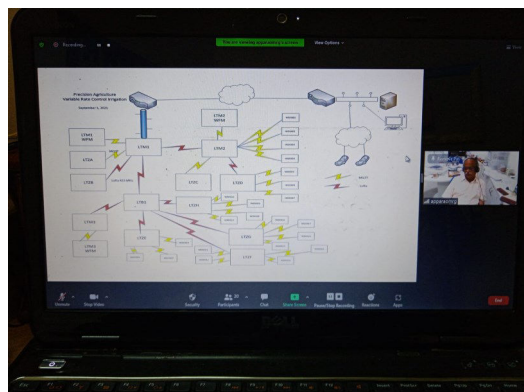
Recording...

You are viewing aspeaner's screen

View Options

Precision Agriculture
Variable Rate Control Irrigation
September 5, 2022

LTAN1
WPM

LTAN1

LTAN2

LTAN3
WPM

LTAN2

LTAN3

LTB1

LTC1

LTD1

LTE1

LTF1

LTG1

LTG2
WPM

Unmute

Stop Video

Security

Participants

Chat

Share Screen

Pause/Stop Recording

Reactions

Apps

End